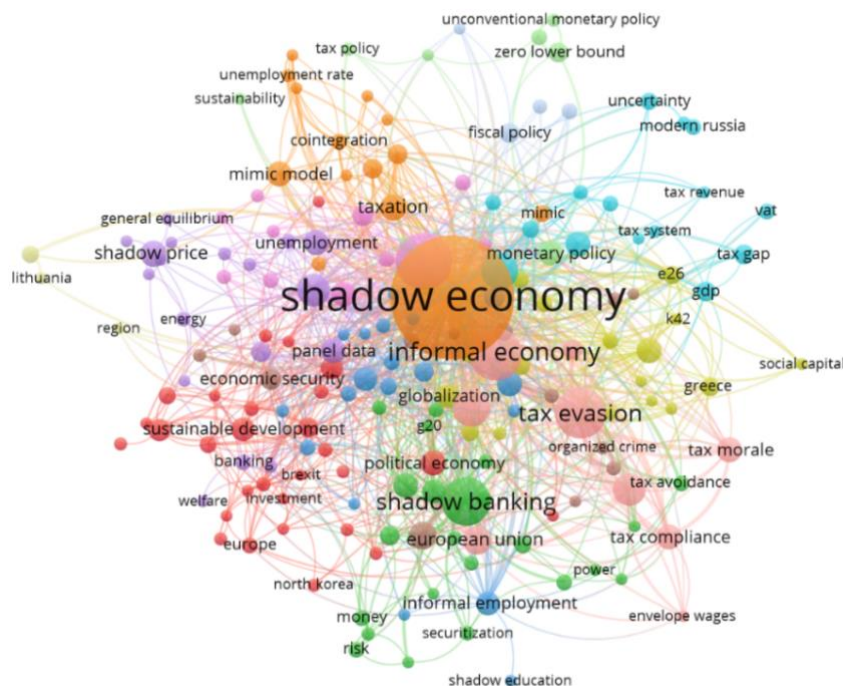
unconventional monetary policy
zero lower bound
tax policy
unemployment rate
sustainability
uncertainty
modern russia
fiscal policy
cointegration
mimic model
tax revenue
taxation
vat
mimic
general equilibrium
tax system
monetary policy
unemployment
tax gap
shadow price
lithuania
e26
shadow economy
gdp
energy
k42
region
panel data
informal economy
social capital
economic security
globalization
greece
tax evasion
g20
sustainable development
organized crime
tax morale
banking
brexit
political economy
tax avoidance
welfare
investment
shadow banking
europe
european union
tax compliance
north korea
power
informal employment
money
envelope wages
securitization
risk
shadow education